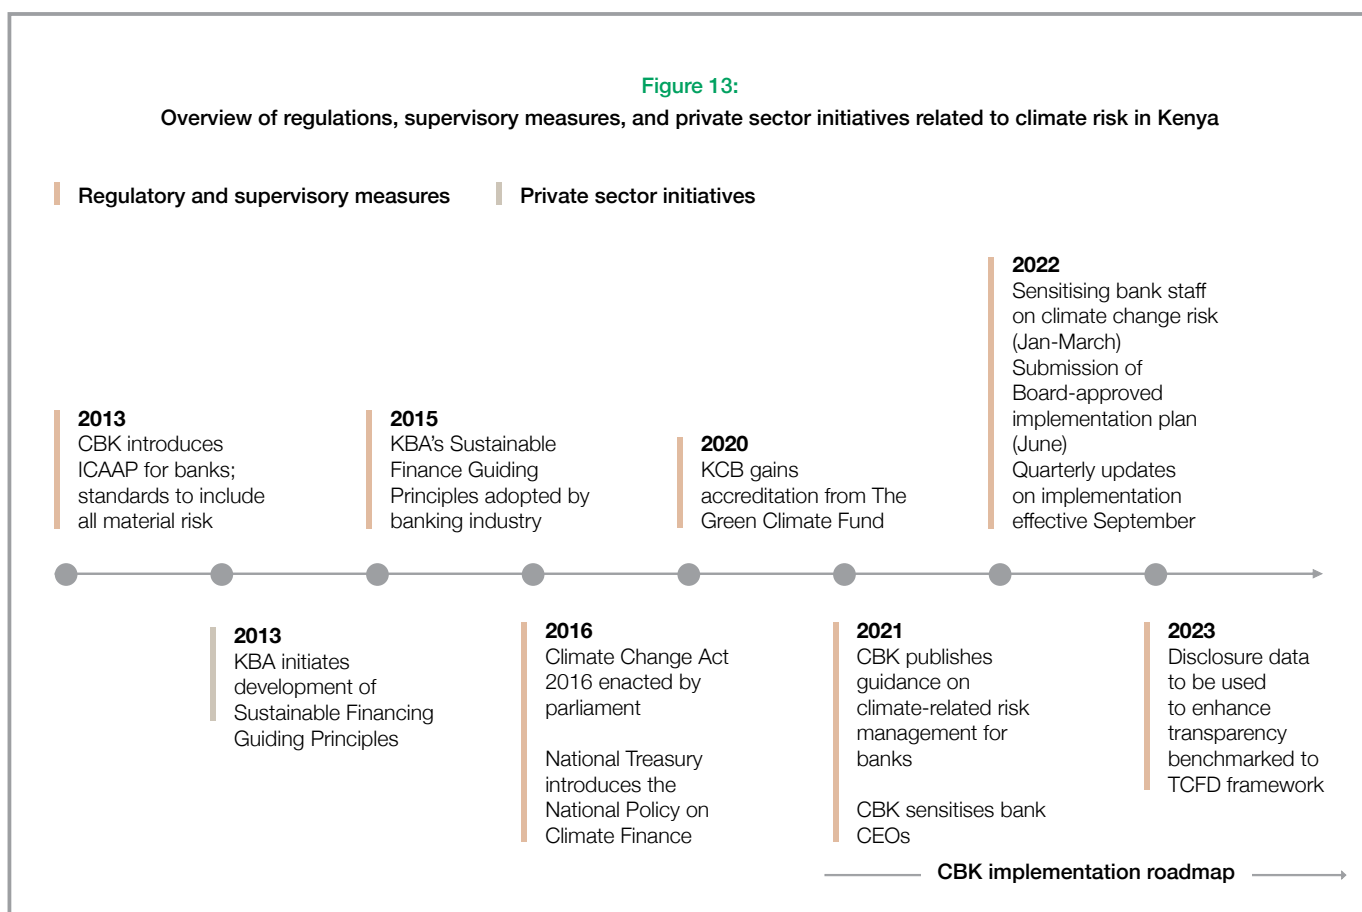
Figure 13:
Overview of regulations, supervisory measures, and private sector initiatives related to climate risk in Kenya

Regulatory and supervisory measures

Private sector initiatives

2013
CBK introduces ICAAP for banks; standards to include all material risk

2015
KBA's Sustainable Finance Guiding Principles adopted by banking industry

2020
KCB gains accreditation from The Green Climate Fund

2022
Sensitising bank staff on climate change risk (Jan-March)
Submission of Board-approved implementation plan (June)
Quarterly updates on implementation effective September

2013
KBA initiates development of Sustainable Financing Guiding Principles

2016
Climate Change Act 2016 enacted by parliament

National Treasury introduces the National Policy on Climate Finance

2021
CBK publishes guidance on climate-related risk management for banks

CBK sensitises bank CEOs

2023
Disclosure data to be used to enhance transparency benchmarked to TCFD framework

CBK implementation roadmap